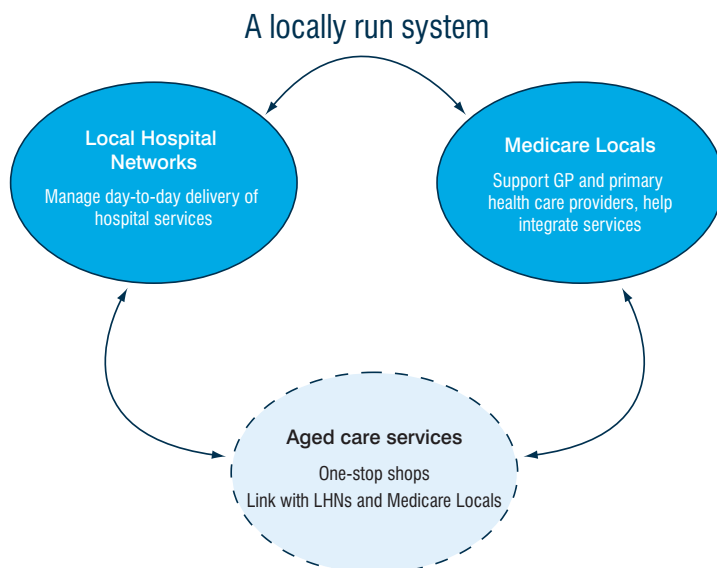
A locally run system

Local Hospital Networks

Manage day-to-day delivery of hospital services

Medicare Locals

Support GP and primary health care providers, help integrate services

Aged care services

One-stop shops

Link with LHNs and Medicare Locals